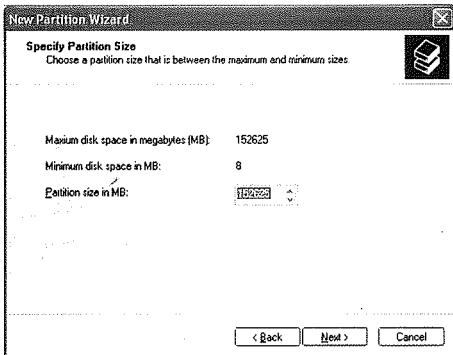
New Partition Wizard

Specify Partition Size
Choose a partition size that is between the maximum and minimum sizes.

Maxium disk space in megabytes (MB): 152625

Minimum disk space in MB: 8

Partition size in MB: 152625

< Back Next > Cancel